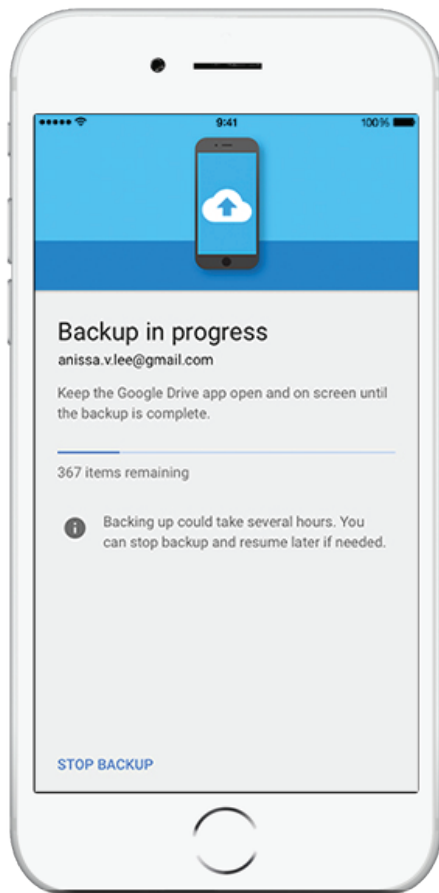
9:41
100%

Backup in progress
anissa.v.lee@gmail.com

Keep the Google Drive app open and on screen until the backup is complete.

367 items remaining

Backing up could take several hours. You can stop backup and resume later if needed.

STOP BACKUP